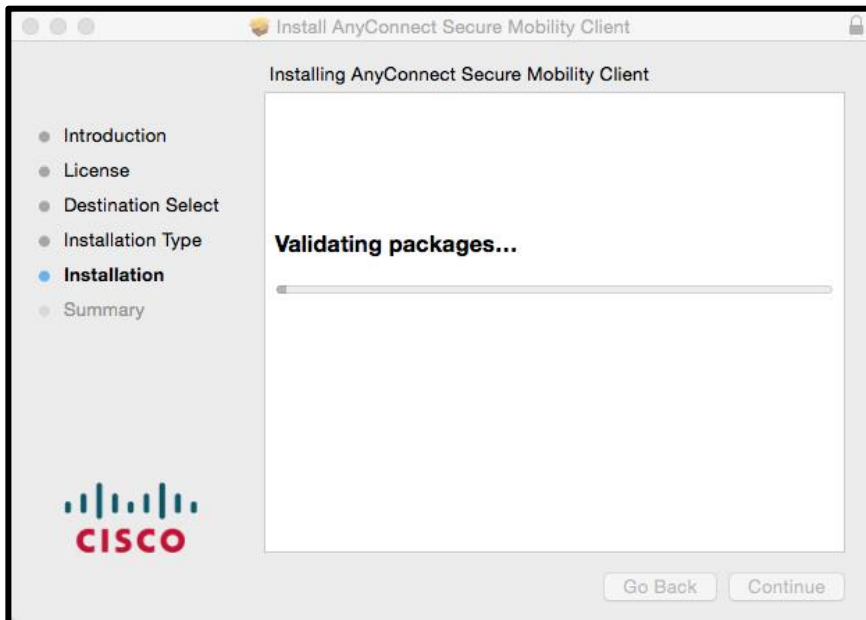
Install AnyConnect Secure Mobility Client

Installing AnyConnect Secure Mobility Client

Introduction
License
Destination Select
Installation Type
Installation
Summary

Validating packages...

CISCO

Go Back
Continue